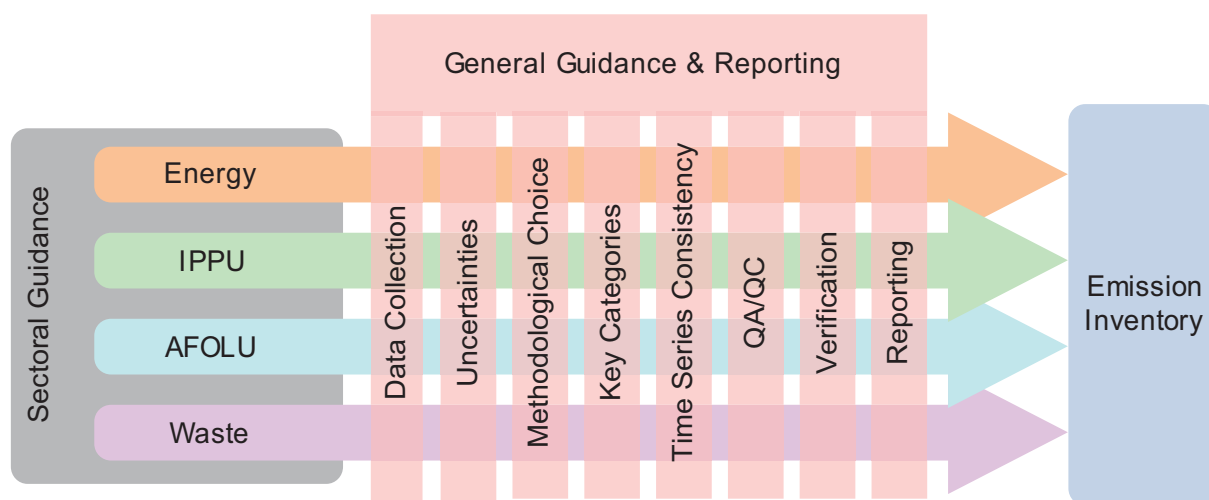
General Guidance & Reporting

Sectoral Guidance

Energy

IPPU

AFOLU

Waste

Data Collection

Uncertainties

Methodological Choice

Key Categories

Time Series Consistency

QA/QC

Verification

Reporting

Emission Inventory